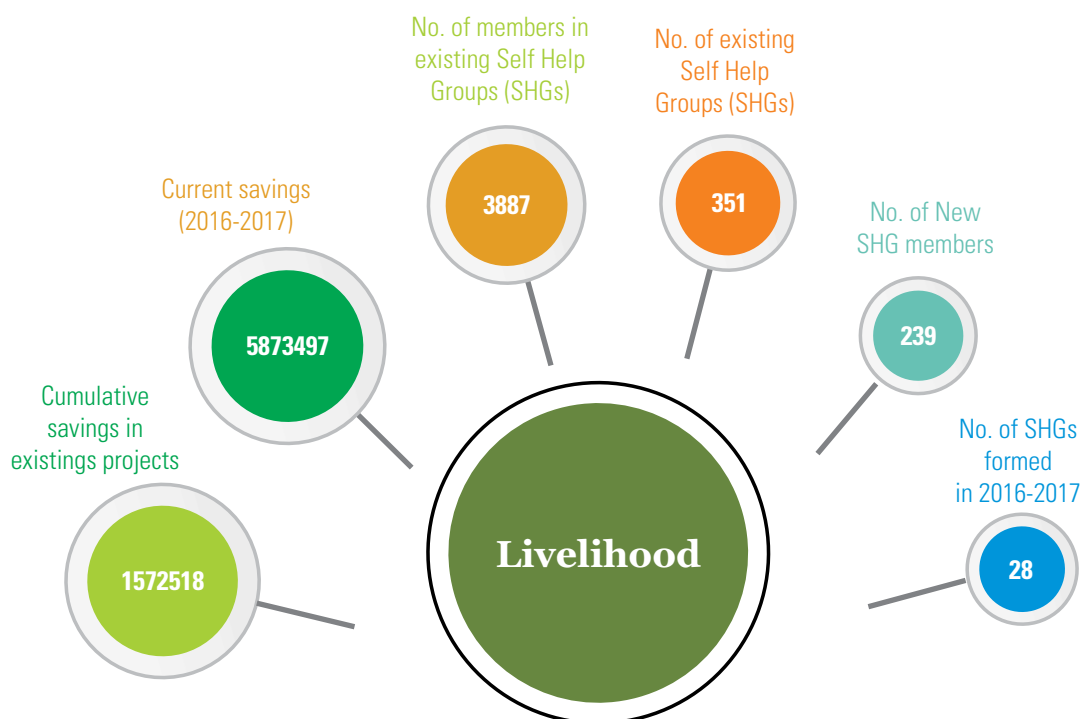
No. of members in existing Self Help Groups (SHGs)

3887

No. of existing Self Help Groups (SHGs)

351

Current savings (2016-2017)

5873497

No. of New SHG members

239

Cumulative savings in existings projects

1572518

Livelihood

No. of SHGs formed in 2016-2017

28